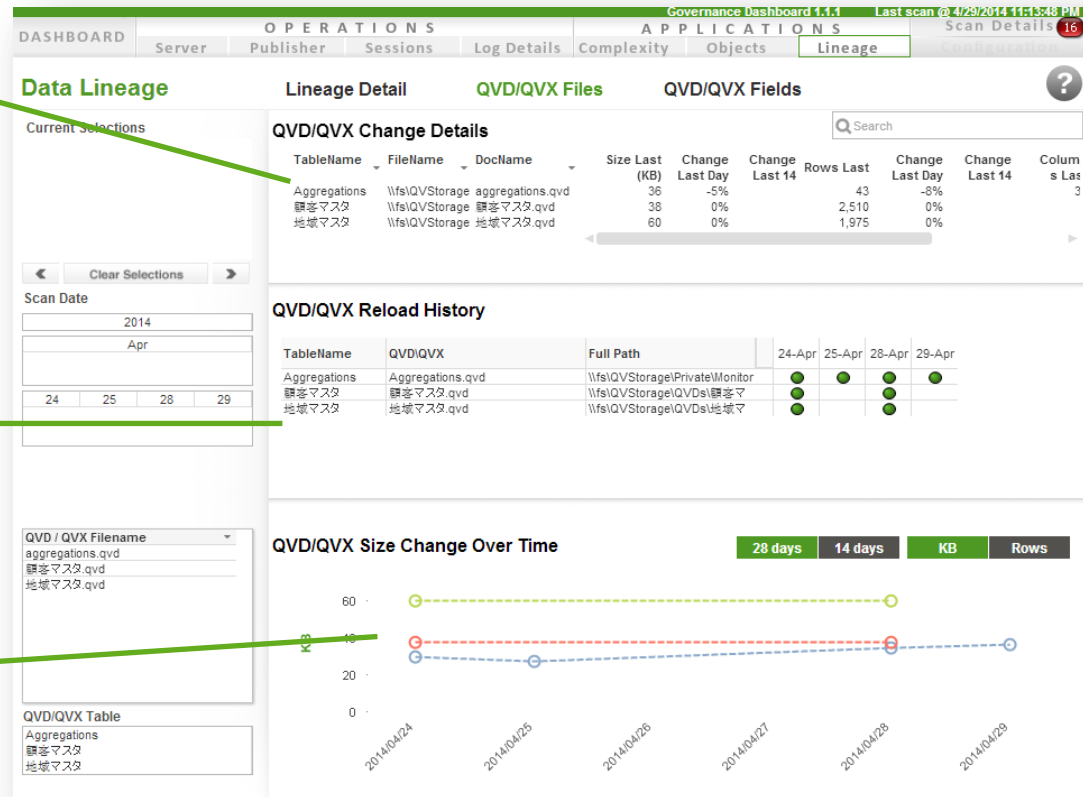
Governance Dashboard 1.1.1 Last scan @ 4/29/2014 11:13:48 PM

DASHBOARD

OPERATIONS
Server Publisher Sessions Log Details

APPLICATIONS
Complexity Objects Lineage

Scan Details 16
Configuration

Data Lineage

Lineage Detail QVD/QVX Files QVD/QVX Fields

?

Current Selections

QVD/QVX Change Details

Search

| TableName | FileName | DocName | Size Last (KB) | Change Last Day | Change Last 14 | Rows Last | Change Last Day | Change Last 14 | Columns Las |
|---|---|---|---|---|---|---|---|---|---|
| Aggregations | \\fs\QVStorage | aggregations.qvd | 36 | -5% | | 43 | -8% | | 3 |
| 顧客マスタ | \\fs\QVStorage | 顧客マスタ.qvd | 38 | 0% | | 2,510 | 0% | | |
| 地域マスタ | \\fs\QVStorage | 地域マスタ.qvd | 60 | 0% | | 1,975 | 0% | | |

Clear Selections

Scan Date

2014
Apr

| 24 | 25 | 28 | 29 |
|---|---|---|---|

QVD/QVX Reload History

| TableName | QVD\QVX | Full Path | 24-Apr | 25-Apr | 28-Apr | 29-Apr |
|---|---|---|---|---|---|---|
| Aggregations | Aggregations.qvd | \\fs\QVStorage\Private\Monitor | ● | ● | ● | ● |
| 顧客マスタ | 顧客マスタ.qvd | \\fs\QVStorage\QVDs\顧客マ | ● | | ● | |
| 地域マスタ | 地域マスタ.qvd | \\fs\QVStorage\QVDs\地域マ | ● | | ● | |

QVD / QVX Filename
aggregations.qvd
顧客マスタ.qvd
地域マスタ.qvd

QVD/QVX Table
Aggregations
顧客マスタ
地域マスタ

QVD/QVX Size Change Over Time

28 days 14 days KB Rows

60
40
20
0
KB

2014/04/24 2014/04/25 2014/04/26 2014/04/27 2014/04/28 2014/04/29